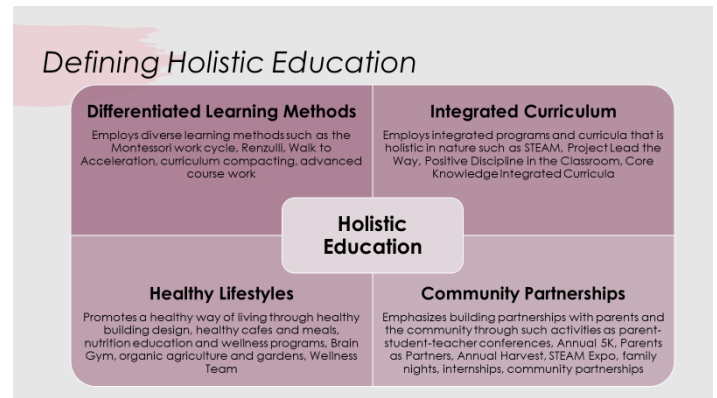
Defining Holistic Education

Differentiated Learning Methods

Employs diverse learning methods such as the Montessori work cycle, Renzulli, Walk to Acceleration, curriculum compacting, advanced course work

Integrated Curriculum

Employs integrated programs and curricula that is holistic in nature such as STEAM, Project Lead the Way, Positive Discipline in the Classroom, Core Knowledge Integrated Curricula

Holistic Education

Healthy Lifestyles

Promotes a healthy way of living through healthy building design, healthy cafes and meals, nutrition education and wellness programs, Brain Gym, organic agriculture and gardens, Wellness Team

Community Partnerships

Emphasizes building partnerships with parents and the community through such activities as parent-student-teacher conferences, Annual 5K, Parents as Partners, Annual Harvest, STEAM Expo, family nights, internships, community partnerships